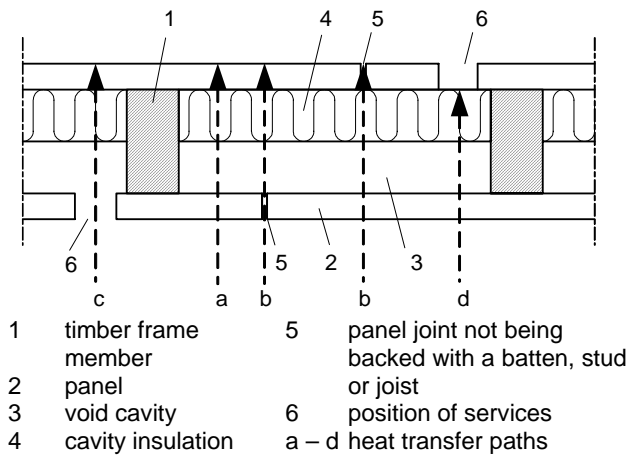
1
4
5
6

6
5
2
3

c
a
b
b
d

| | | | |
|---|---|---|---|
| 1 | timber frame member | 5 | panel joint not being backed with a batten, stud or joist |
| 2 | panel | | |
| 3 | void cavity | 6 | position of services |
| 4 | cavity insulation | a – d | heat transfer paths |